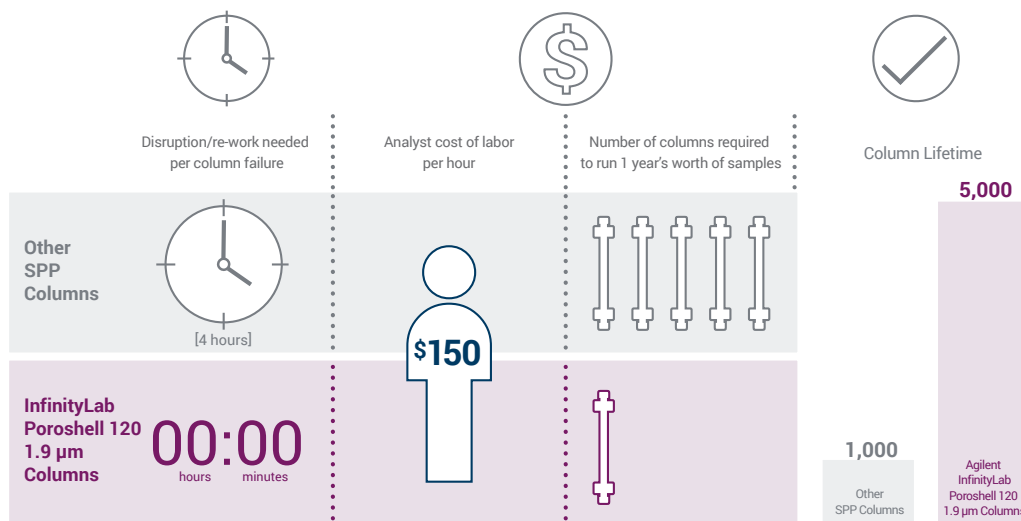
Disruption/re-work needed per column failure

Analyst cost of labor per hour

Number of columns required to run 1 year's worth of samples

Column Lifetime

5,000

Other SPP Columns

[4 hours]

$150

InfinityLab Poroshell 120 1.9 µm Columns

00:00
hours minutes

1,000

Other SPP Columns

Agilent InfinityLab Poroshell 120 1.9 µm Columns